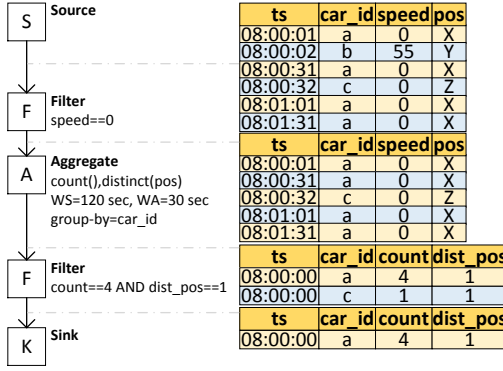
S
Source

| ts | car_id | speed | pos |
|---|---|---|---|
| 08:00:01 | a | 0 | X |
| 08:00:02 | b | 55 | Y |
| 08:00:31 | a | 0 | X |
| 08:00:32 | c | 0 | Z |
| 08:01:01 | a | 0 | X |
| 08:01:31 | a | 0 | X |

F
Filter
speed==0

| ts | car_id | speed | pos |
|---|---|---|---|
| 08:00:01 | a | 0 | X |
| 08:00:31 | a | 0 | X |
| 08:00:32 | c | 0 | Z |
| 08:01:01 | a | 0 | X |
| 08:01:31 | a | 0 | X |

A
Aggregate
count(),distinct(pos)
WS=120 sec, WA=30 sec
group-by=car_id

| ts | car_id | count | dist_pos |
|---|---|---|---|
| 08:00:00 | a | 4 | 1 |
| 08:00:00 | c | 1 | 1 |

F
Filter
count==4 AND dist_pos==1

| ts | car_id | count | dist_pos |
|---|---|---|---|
| 08:00:00 | a | 4 | 1 |

K
Sink